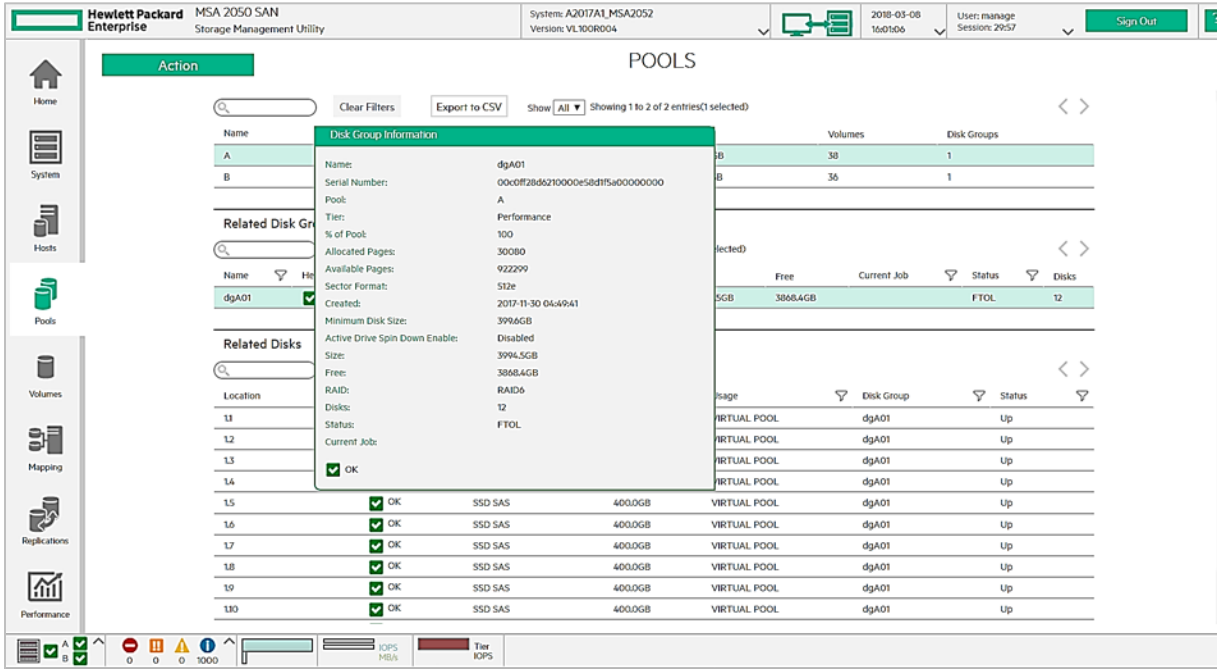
Hewlett Packard Enterprise
MSA 2050 SAN
Storage Management Utility
System: A2017A1_MSA2052
Version: VL100R004
2018-03-08
16:01:06
User: manage
Session: 29:57
Sign Out

Home
System
Hosts
Pools
Volumes
Mapping
Replications
Performance

Action

POOLS

Clear Filters
Export to CSV
Show All ▼ Showing 1 to 2 of 2 entries(1 selected)

| Name | | Volumes | Disk Groups |
|---|---|---|---|
| A | GB | 38 | 1 |
| B | B | 36 | 1 |

Related Disk Gr
lected)

| Name | He | | Free | Current Job | Status | Disks |
|---|---|---|---|---|---|---|
| dgA01 | | 5GB | 3868.4GB | | FTOL | 12 |

Related Disks

| Location | | | | Usage | Disk Group | Status |
|---|---|---|---|---|---|---|
| 1.1 | | | | VIRTUAL POOL | dgA01 | Up |
| 1.2 | | | | VIRTUAL POOL | dgA01 | Up |
| 1.3 | | | | VIRTUAL POOL | dgA01 | Up |
| 1.4 | | | | VIRTUAL POOL | dgA01 | Up |
| 1.5 | OK | SSD SAS | 400.0GB | VIRTUAL POOL | dgA01 | Up |
| 1.6 | OK | SSD SAS | 400.0GB | VIRTUAL POOL | dgA01 | Up |
| 1.7 | OK | SSD SAS | 400.0GB | VIRTUAL POOL | dgA01 | Up |
| 1.8 | OK | SSD SAS | 400.0GB | VIRTUAL POOL | dgA01 | Up |
| 1.9 | OK | SSD SAS | 400.0GB | VIRTUAL POOL | dgA01 | Up |
| 1.10 | OK | SSD SAS | 400.0GB | VIRTUAL POOL | dgA01 | Up |

Disk Group Information

Name: dgA01
Serial Number: 00c0ff28d6210000e58d1f5a00000000
Pool: A
Tier: Performance
% of Pool: 100
Allocated Pages: 30080
Available Pages: 922299
Sector Format: 512e
Created: 2017-11-30 04:49:41
Minimum Disk Size: 399.6GB
Active Drive Spin Down Enable: Disabled
Size: 3994.5GB
Free: 3868.4GB
RAID: RAID6
Disks: 12
Status: FTOL
Current Job:

OK

A B
0 0 0 1000
IOPS
MB/s
Tier
IOPS